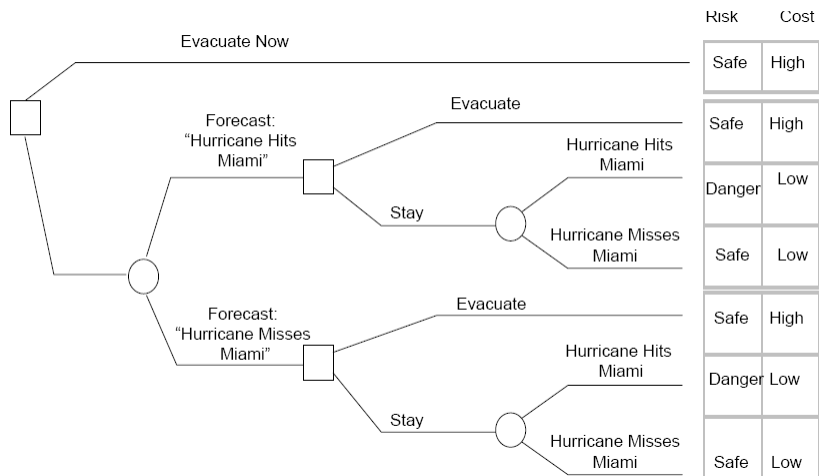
| Risk | Cost |
|---|---|
| Safe | High |
| Safe | High |
| Danger | Low |
| Safe | Low |
| Safe | High |
| Danger | Low |
| Safe | Low |

Evacuate Now

Forecast: "Hurricane Hits Miami"

Evacuate

Stay

Hurricane Hits Miami

Hurricane Misses Miami

Forecast: "Hurricane Misses Miami"

Evacuate

Stay

Hurricane Hits Miami

Hurricane Misses Miami